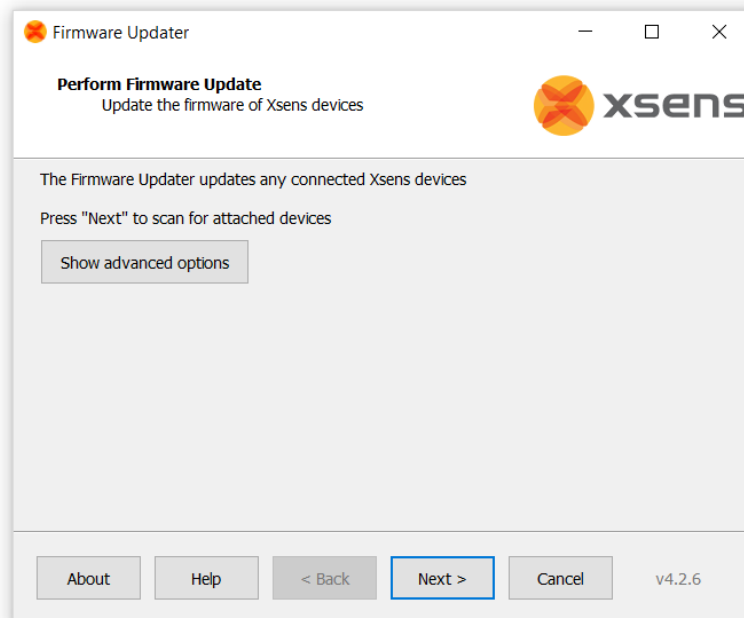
Firmware Updater

Perform Firmware Update
Update the firmware of Xsens devices

xsens

The Firmware Updater updates any connected Xsens devices

Press "Next" to scan for attached devices

Show advanced options

About Help < Back Next > Cancel v4.2.6